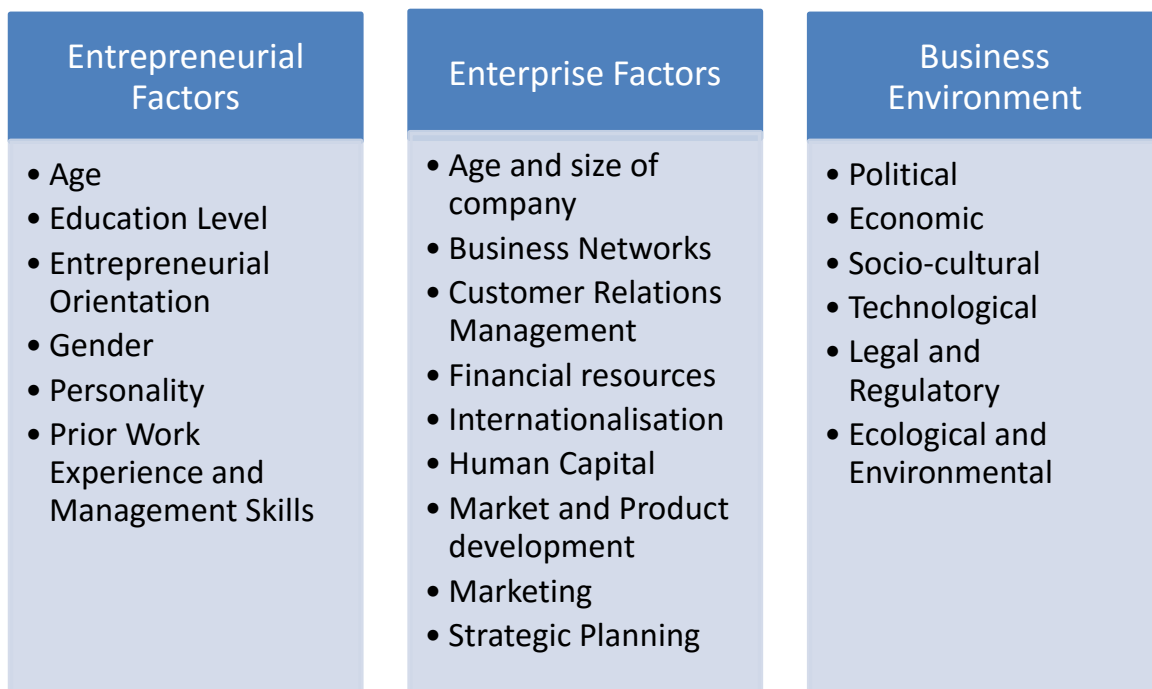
Entrepreneurial Factors

- Age
- Education Level
- Entrepreneurial Orientation
- Gender
- Personality
- Prior Work Experience and Management Skills

Enterprise Factors

- Age and size of company
- Business Networks
- Customer Relations Management
- Financial resources
- Internationalisation
- Human Capital
- Market and Product development
- Marketing
- Strategic Planning

Business Environment

- Political
- Economic
- Socio-cultural
- Technological
- Legal and Regulatory
- Ecological and Environmental